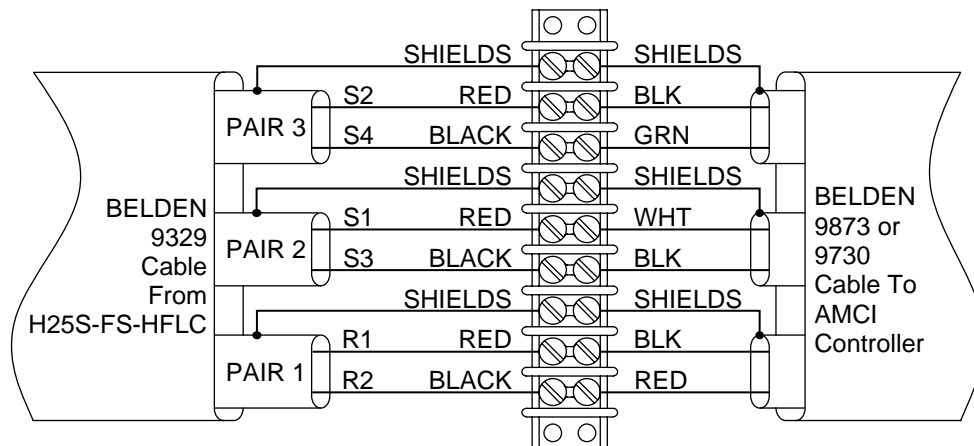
SHIELDS SHIELDS
PAIR 3
S2 RED BLK
S4 BLACK GRN
SHIELDS SHIELDS
BELDEN 9329 Cable From H25S-FS-HFLC
PAIR 2
S1 RED WHT
S3 BLACK BLK
SHIELDS SHIELDS
PAIR 1
R1 RED BLK
R2 BLACK RED
BELDEN 9873 or 9730 Cable To AMCI Controller